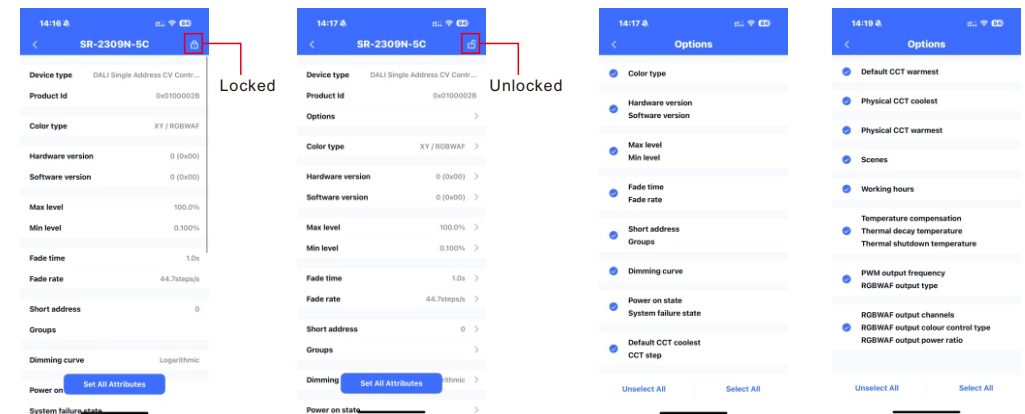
14:16 84
SR-2309N-5C
Locked
Device type DALI Single Address CV Contr...
Product Id 0x0100002B
Color type XY / RGBWAF
Hardware version 0 (0x00)
Software version 0 (0x00)
Max level 100.0%
Min level 0.100%
Fade time 1.0s
Fade rate 44.7steps/s
Short address 0
Groups
Dimming curve Logarithmic
Power on
Set All Attributes
System failure state

14:17 84
SR-2309N-5C
Unlocked
Device type DALI Single Address CV Contr...
Product Id 0x0100002B
Options
Color type XY / RGBWAF
Hardware version 0 (0x00)
Software version 0 (0x00)
Max level 100.0%
Min level 0.100%
Fade time 1.0s
Fade rate 44.7steps/s
Short address 0
Groups
Dimming Set All Attributes rithmic
Power on state

14:17 84
Options
Color type
Hardware version
Software version
Max level
Min level
Fade time
Fade rate
Short address
Groups
Dimming curve
Power on state
System failure state
Default CCT coolest
CCT step
Unselect All Select All

14:19 84
Options
Default CCT warmest
Physical CCT coolest
Physical CCT warmest
Scenes
Working hours
Temperature compensation
Thermal decay temperature
Thermal shutdown temperature
PWM output frequency
RGBWAF output type
RGBWAF output channels
RGBWAF output colour control type
RGBWAF output power ratio
Unselect All Select All